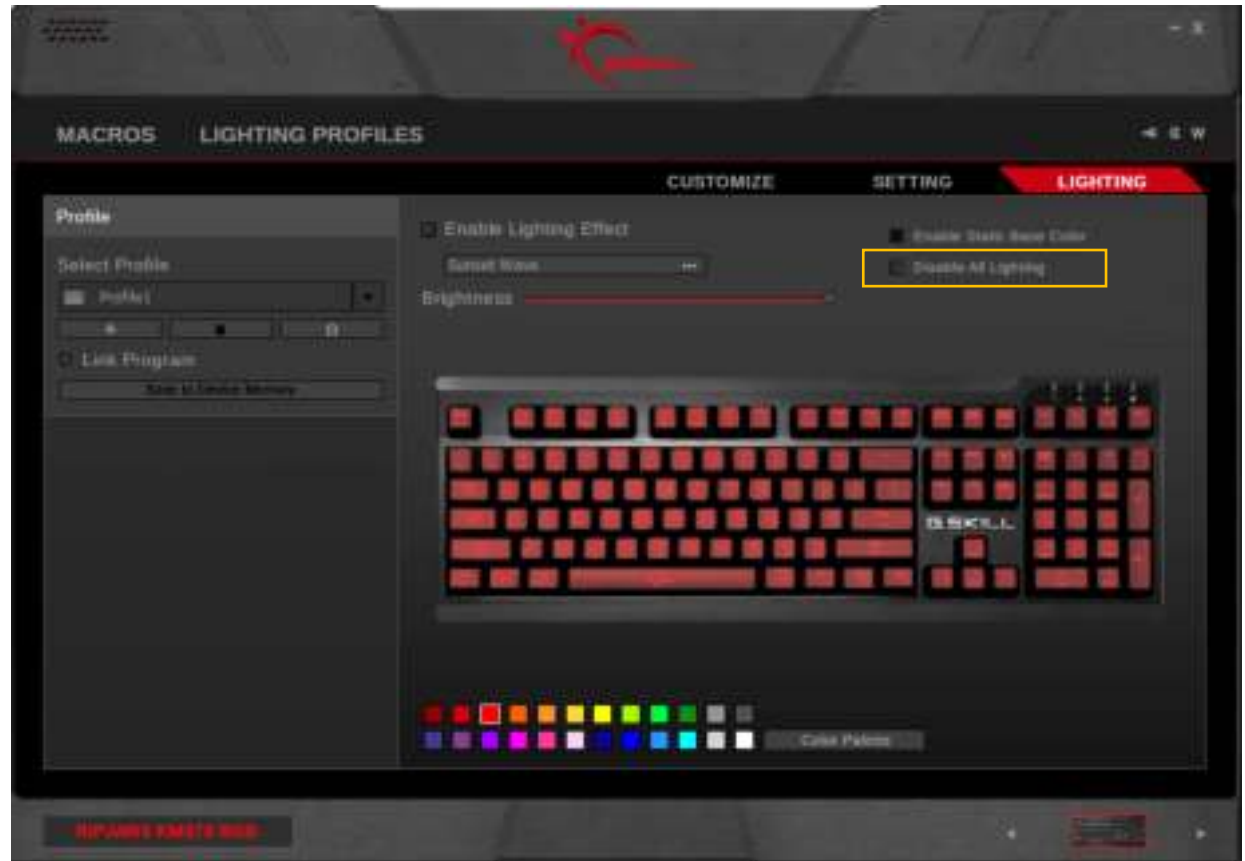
MACROS LIGHTING PROFILES

CUSTOMIZE SETTING LIGHTING

Profile

Select Profile

Profile1

Link Program

Save to Device Memory

Enable Lighting Effect

Sunset Wave

Brightness

Enable Static Base Color

Disable All Lighting

G.SKILL

Color Palette

RIPJAWS KM570 RGB